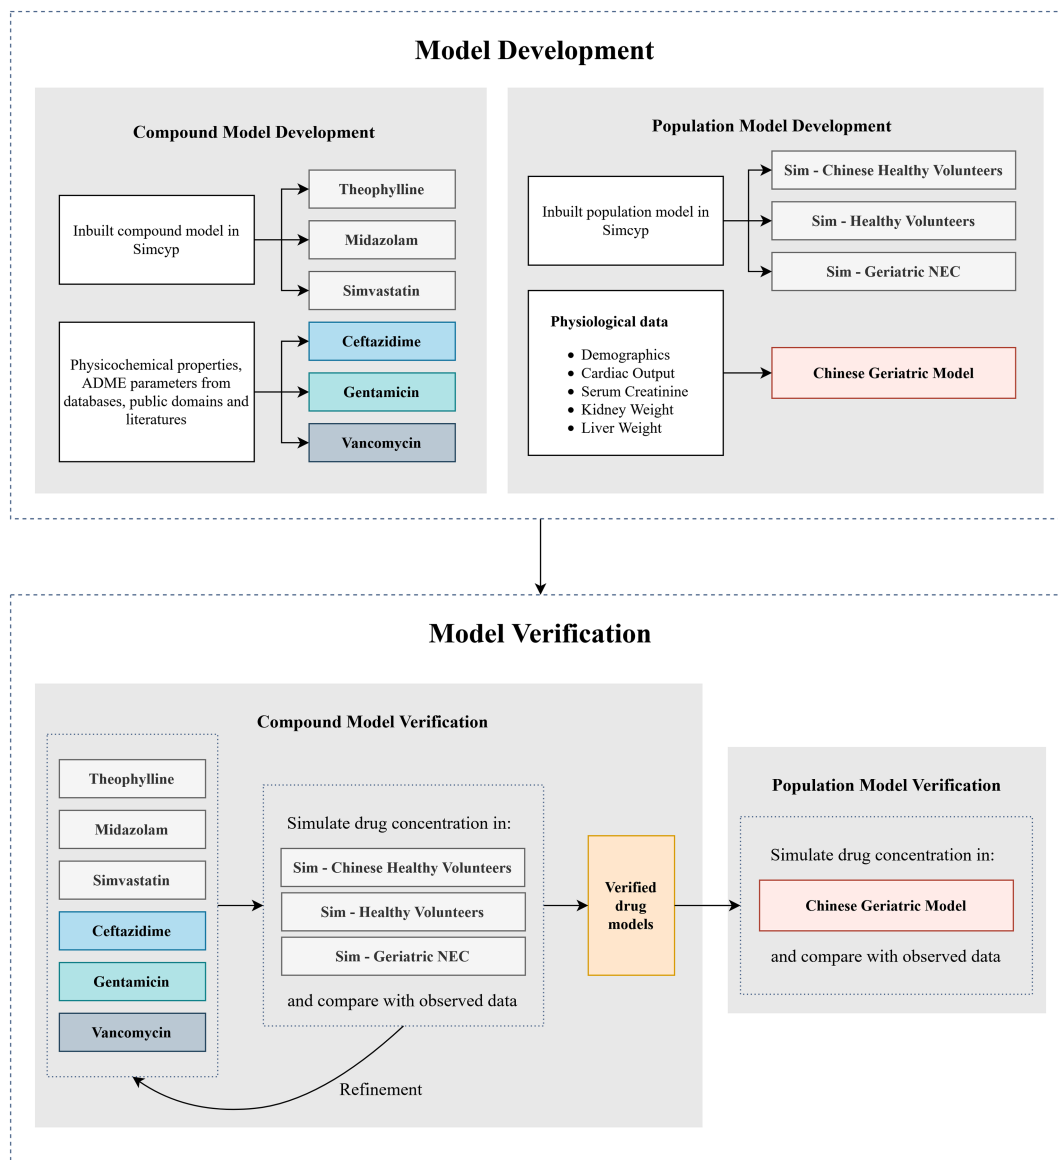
Model Development

Compound Model Development

Inbuilt compound model in Simcyp

Theophylline

Midazolam

Simvastatin

Physicochemical properties, ADME parameters from databases, public domains and literatures

Ceftazidime

Gentamicin

Vancomycin

Population Model Development

Inbuilt population model in Simcyp

Sim - Chinese Healthy Volunteers

Sim - Healthy Volunteers

Sim - Geriatric NEC

Physiological data

- Demographics
- Cardiac Output
- Serum Creatinine
- Kidney Weight
- Liver Weight

Chinese Geriatric Model

Model Verification

Compound Model Verification

Theophylline

Midazolam

Simvastatin

Ceftazidime

Gentamicin

Vancomycin

Simulate drug concentration in:

Sim - Chinese Healthy Volunteers

Sim - Healthy Volunteers

Sim - Geriatric NEC

and compare with observed data

Refinement

Verified drug models

Population Model Verification

Simulate drug concentration in:

Chinese Geriatric Model

and compare with observed data